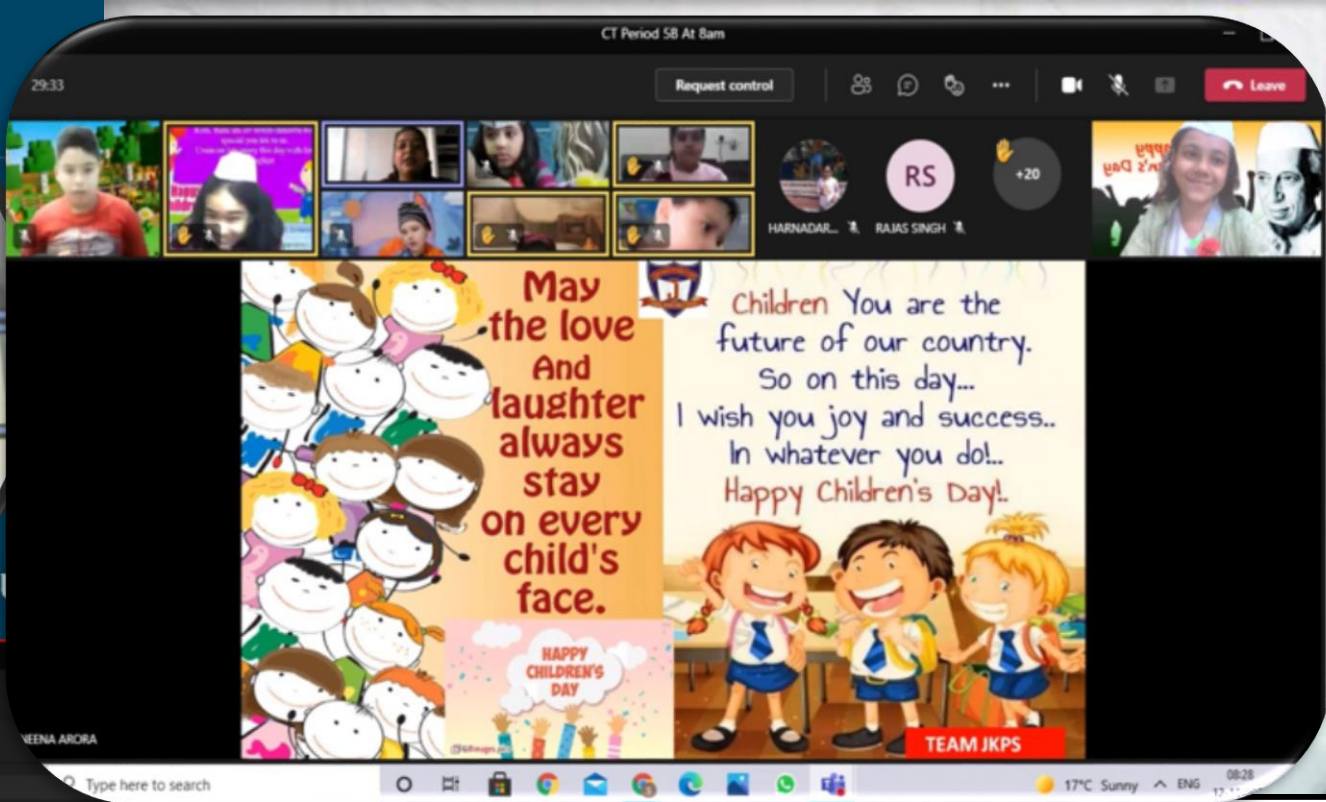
CT Period 5B At 8am

29:33

Request control

Leave

RS

+20

HARNADAR...

RAJAS SINGH

May the love And laughter always stay on every child's face.

HAPPY CHILDREN'S DAY

Children You are the future of our country. So on this day... I wish you joy and success.. In whatever you do!.. Happy Children's Day!.

TEAM JKPS

NEENA ARORA

Type here to search

17°C Sunny

ENG

08:28